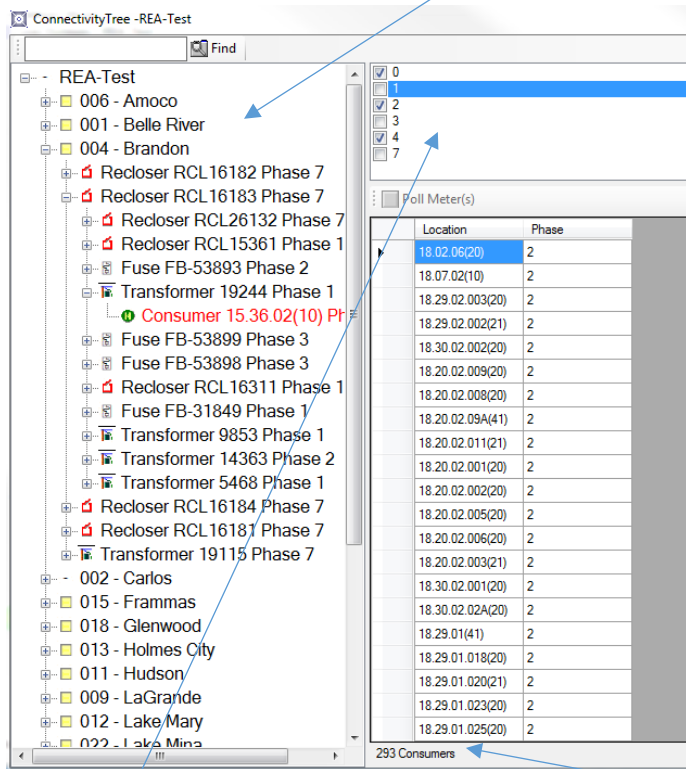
ConnectivityTree -REA-Test

Find

REA-Test
006 - Amoco
001 - Belle River
004 - Brandon
Recloser RCL16182 Phase 7
Recloser RCL16183 Phase 7
Recloser RCL26132 Phase 7
Recloser RCL15361 Phase 1
Fuse FB-53893 Phase 2
Transformer 19244 Phase 1
Consumer 15.36.02(10) Ph
Fuse FB-53899 Phase 3
Fuse FB-53898 Phase 3
Recloser RCL16311 Phase 1
Fuse FB-31849 Phase 1
Transformer 9853 Phase 1
Transformer 14363 Phase 2
Transformer 5468 Phase 1
Recloser RCL16184 Phase 7
Recloser RCL16181 Phase 7
Transformer 19115 Phase 7
002 - Carlos
015 - Frammas
018 - Glenwood
013 - Holmes City
011 - Hudson
009 - LaGrande
012 - Lake Mary
022 - Lake Mina

0
1
2
3
4
7

Poll Meter(s)

| Location | Phase |
|---|---|
| 18.02.06(20) | 2 |
| 18.07.02(10) | 2 |
| 18.29.02.003(20) | 2 |
| 18.29.02.002(21) | 2 |
| 18.30.02.002(20) | 2 |
| 18.20.02.009(20) | 2 |
| 18.20.02.008(20) | 2 |
| 18.20.02.09A(41) | 2 |
| 18.20.02.011(21) | 2 |
| 18.20.02.001(20) | 2 |
| 18.20.02.002(20) | 2 |
| 18.20.02.005(20) | 2 |
| 18.20.02.006(20) | 2 |
| 18.20.02.003(21) | 2 |
| 18.30.02.001(20) | 2 |
| 18.30.02.02A(20) | 2 |
| 18.29.01(41) | 2 |
| 18.29.01.018(20) | 2 |
| 18.29.01.020(21) | 2 |
| 18.29.01.023(20) | 2 |
| 18.29.01.025(20) | 2 |

293 Consumers